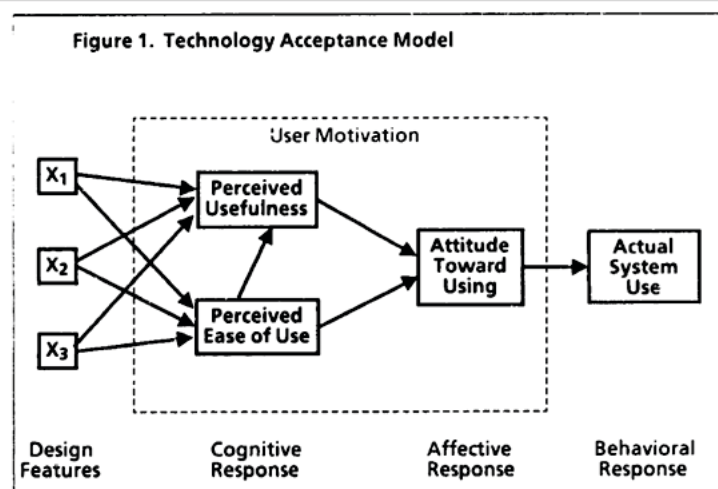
Figure 1. Technology Acceptance Model

User Motivation

$X_1$

$X_2$

$X_3$

Perceived Usefulness

Perceived Ease of Use

Attitude Toward Using

Actual System Use

Design Features

Cognitive Response

Affective Response

Behavioral Response